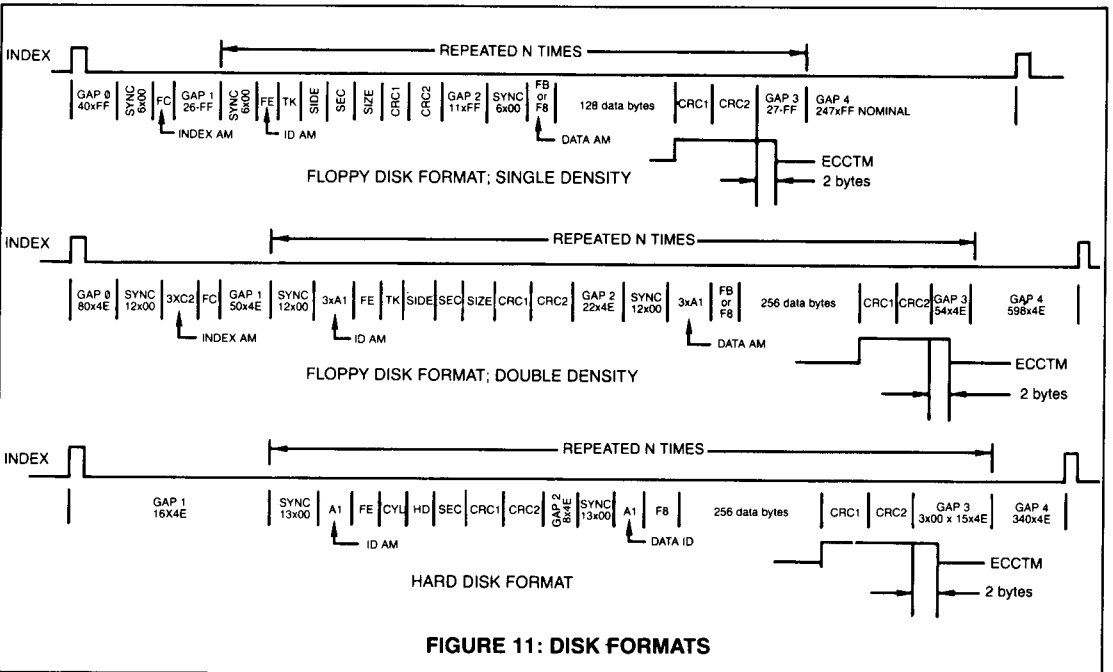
INDEX

REPEATED N TIMES

GAP 0 40xFF | SYNC 6x00 | FC | GAP 1 26-FF | SYNC 6x00 | FE | TK | SIDE | SEC | SIZE | CRC1 | CRC2 | GAP 2 11xFF | SYNC 6x00 | FB or F8 | 128 data bytes | CRC1 | CRC2 | GAP 3 27-FF | GAP 4 247xFF NOMINAL

INDEX AM

ID AM

DATA AM

ECCTM

2 bytes

FLOPPY DISK FORMAT; SINGLE DENSITY

INDEX

REPEATED N TIMES

GAP 0 80x4E | SYNC 12x00 | 3XC2 | FC | GAP 1 50x4E | SYNC 12x00 | 3xA1 | FE | TK | SIDE | SEC | SIZE | CRC1 | CRC2 | GAP 2 22x4E | SYNC 12x00 | 3xA1 | FB or F8 | 256 data bytes | CRC1 | CRC2 | GAP 3 54x4E | GAP 4 598x4E

INDEX AM

ID AM

DATA AM

ECCTM

2 bytes

FLOPPY DISK FORMAT; DOUBLE DENSITY

INDEX

REPEATED N TIMES

GAP 1 16X4E | SYNC 13x00 | A1 | FE | CYL | HD | SEC | CRC1 | CRC2 | GAP 2 8x4E | SYNC 13x00 | A1 | F8 | 256 data bytes | CRC1 | CRC2 | GAP 3 3x00 x 15x4E | GAP 4 340x4E

ID AM

DATA ID

ECCTM

2 bytes

HARD DISK FORMAT

FIGURE 11: DISK FORMATS